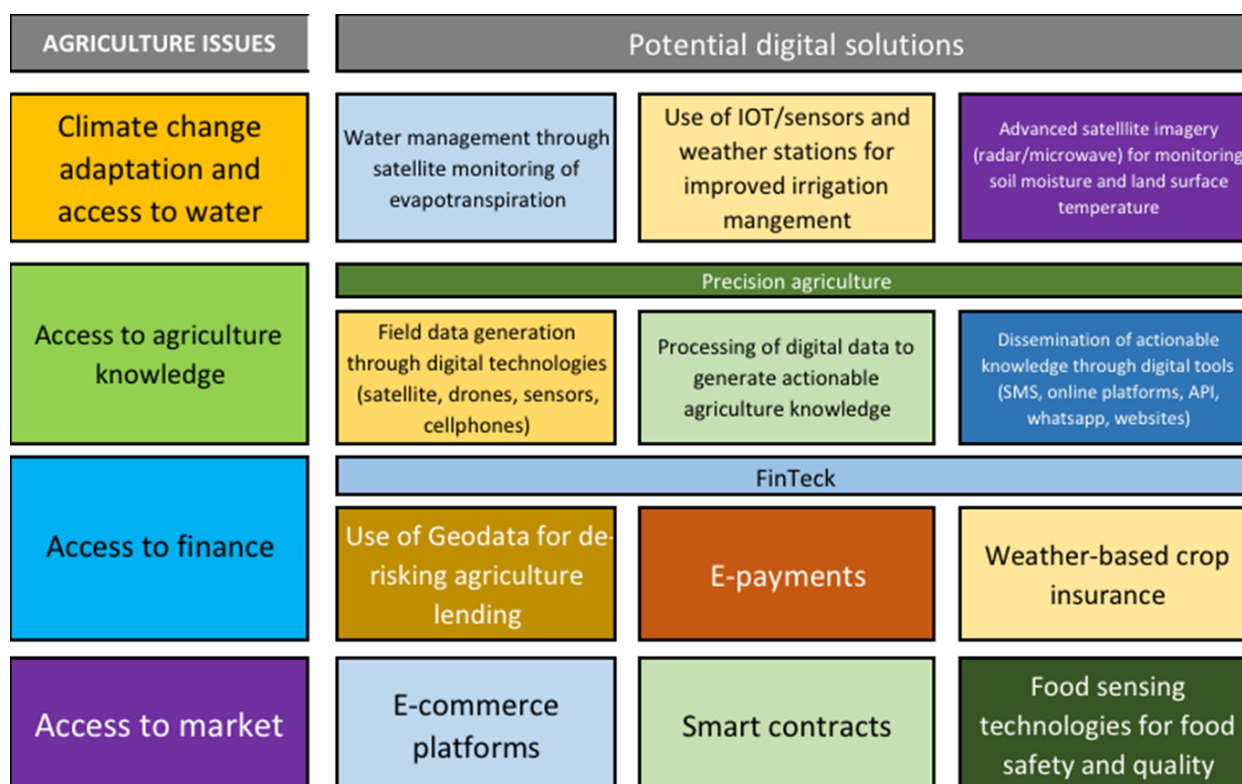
AGRICULTURE ISSUES

Potential digital solutions

Climate change adaptation and access to water

Water management through satellite monitoring of evapotranspiration

Use of IOT/sensors and weather stations for improved irrigation mangement

Advanced satelllite imagery (radar/microwave) for monitoring soil moisture and land surface temperature

Access to agriculture knowledge

Precision agriculture

Field data generation through digital technologies (satellite, drones, sensors, cellphones)

Processing of digital data to generate actionable agriculture knowledge

Dissemination of actionable knowledge through digital tools (SMS, online platforms, API, whatsapp, websites)

Access to finance

FinTeck

Use of Geodata for de-risking agriculture lending

E-payments

Weather-based crop insurance

Access to market

E-commerce platforms

Smart contracts

Food sensing technologies for food safety and quality